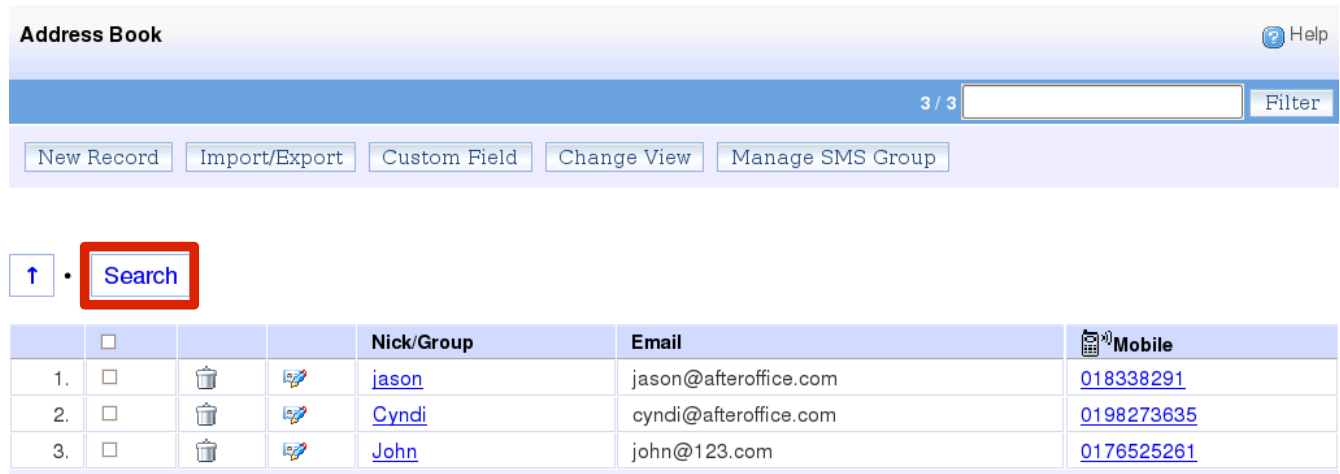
Address Book

Help

3 / 3 Filter

New Record Import/Export Custom Field Change View Manage SMS Group

↑ • Search

| | ☐ | | | Nick/Group | Email | Mobile |
|---|---|---|---|---|---|---|
| 1. | ☐ | | | jason | jason@afteroffice.com | 018338291 |
| 2. | ☐ | | | Cyndi | cyndi@afteroffice.com | 0198273635 |
| 3. | ☐ | | | John | john@123.com | 0176525261 |